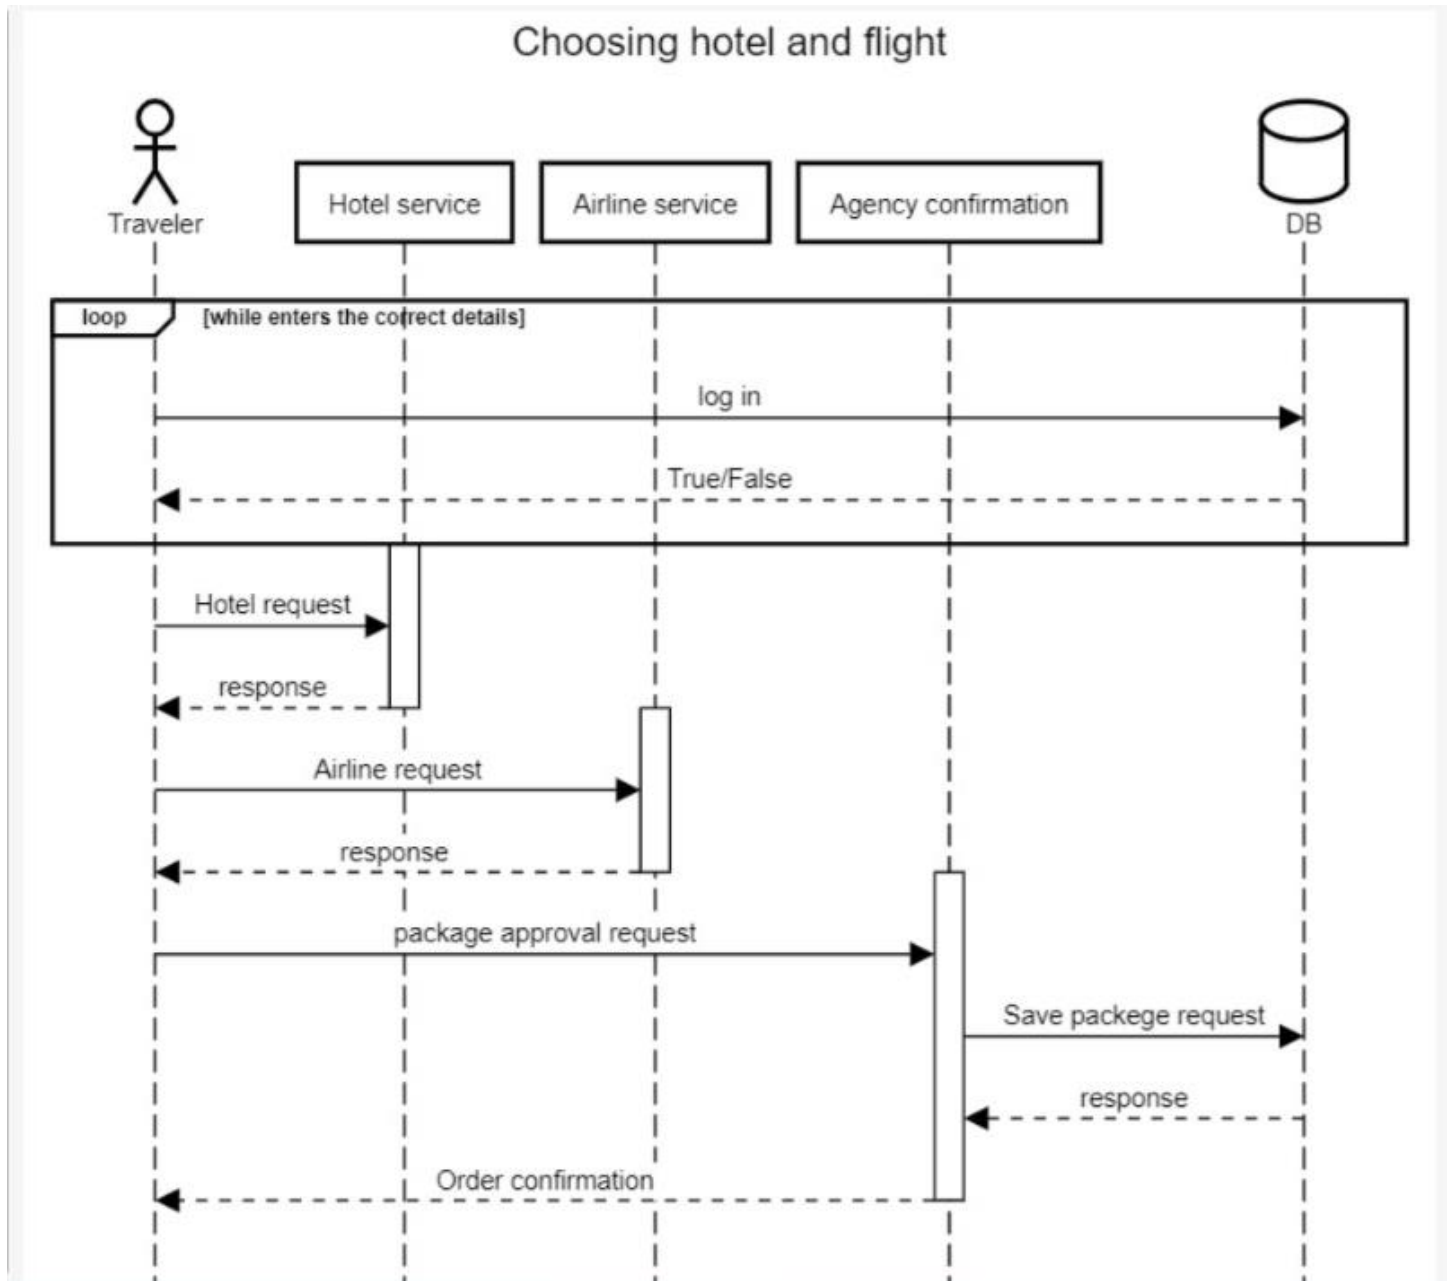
Choosing hotel and flight

Traveler

Hotel service

Airline service

Agency confirmation

DB

loop

[while enters the correct details]

log in

True/False

Hotel request

response

Airline request

response

package approval request

Save packege request

response

Order confirmation